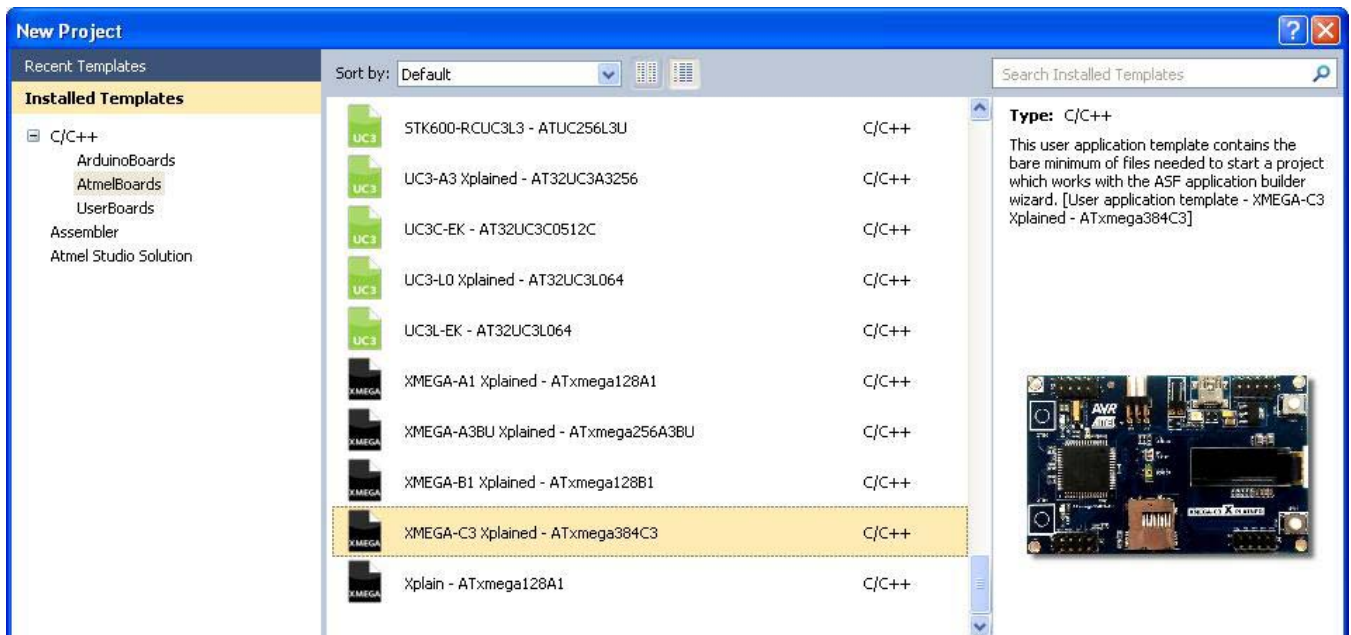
New Project

Recent Templates

Installed Templates

⊟ C/C++
ArduinoBoards
AtmelBoards
UserBoards
Assembler
Atmel Studio Solution

Sort by: Default

Search Installed Templates

| | | |
|---|---|---|
| UC3 | STK600-RCUC3L3 - ATUC256L3U | C/C++ |
| UC3 | UC3-A3 Xplained - AT32UC3A3256 | C/C++ |
| UC3 | UC3C-EK - AT32UC3C0512C | C/C++ |
| UC3 | UC3-L0 Xplained - AT32UC3L064 | C/C++ |
| UC3 | UC3L-EK - AT32UC3L064 | C/C++ |
| XMEGA | XMEGA-A1 Xplained - ATxmega128A1 | C/C++ |
| XMEGA | XMEGA-A3BU Xplained - ATxmega256A3BU | C/C++ |
| XMEGA | XMEGA-B1 Xplained - ATxmega128B1 | C/C++ |
| XMEGA | XMEGA-C3 Xplained - ATxmega384C3 | C/C++ |
| XMEGA | Xplain - ATxmega128A1 | C/C++ |

Type: C/C++

This user application template contains the bare minimum of files needed to start a project which works with the ASF application builder wizard. [User application template - XMEGA-C3 Xplained - ATxmega384C3]

AVR
Atmel
XMEGA-C3 X PLAINED